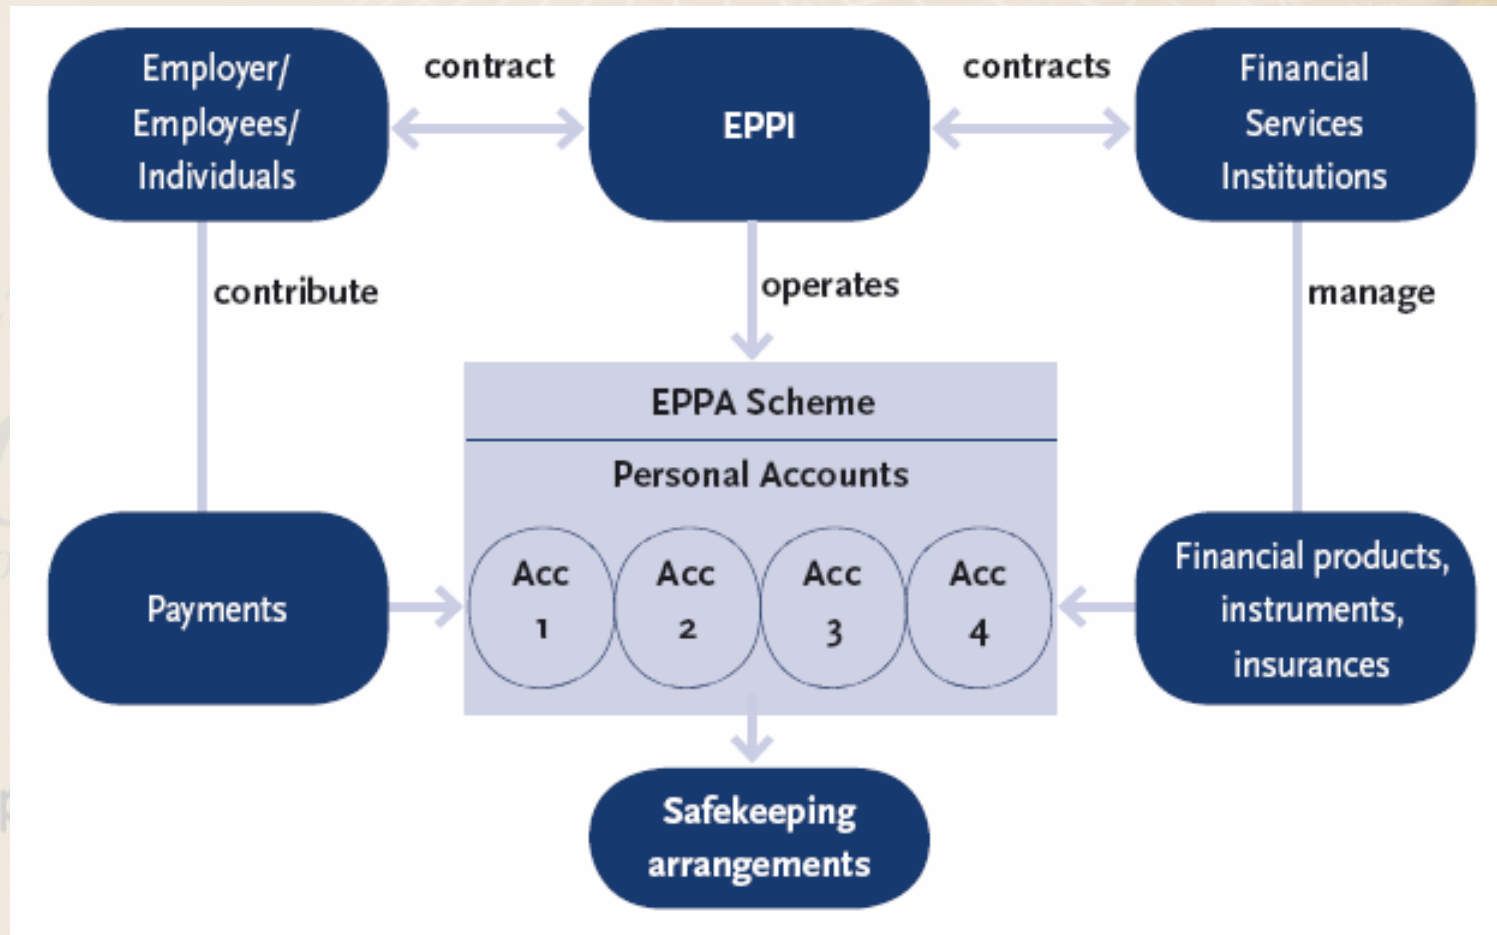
Employer/ Employees/ Individuals

contract

EPPI

contracts

Financial Services Institutions

contribute

operates

manage

EPPA Scheme

Personal Accounts

Acc 1

Acc 2

Acc 3

Acc 4

Payments

Financial products, instruments, insurances

Safekeeping arrangements